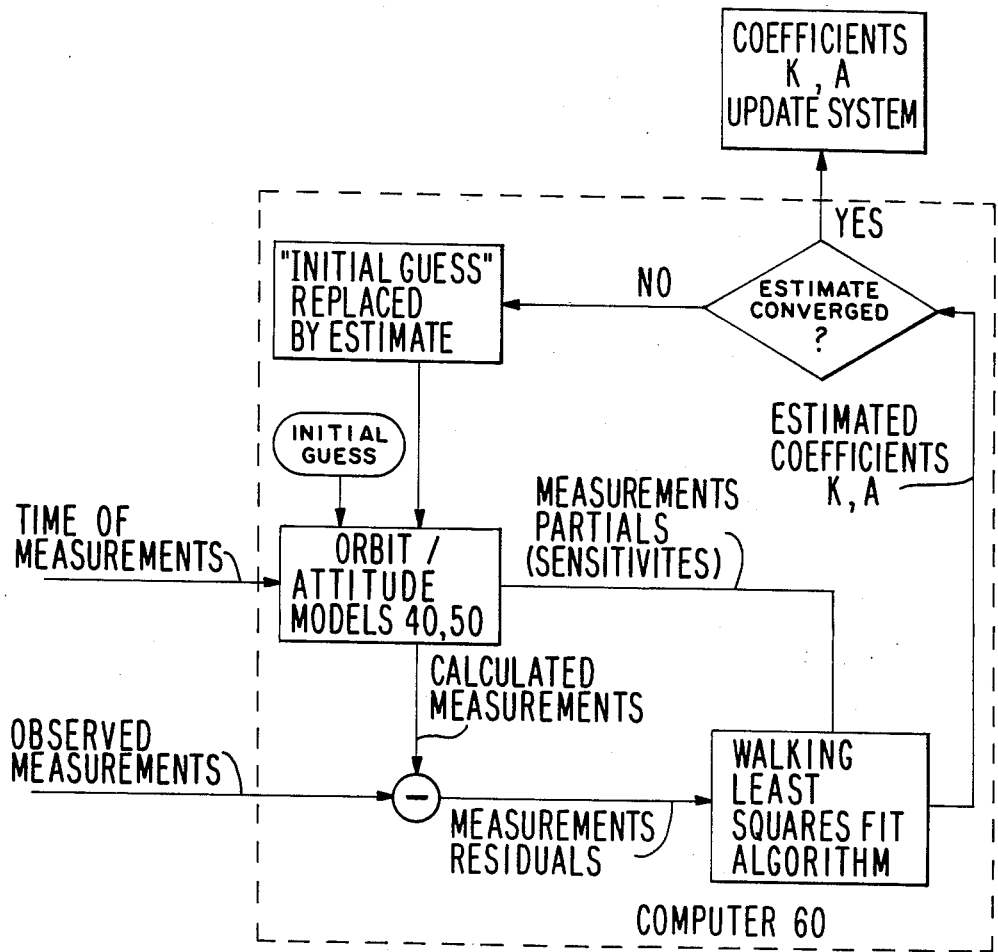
COEFFICIENTS K, A UPDATE SYSTEM

YES

"INITIAL GUESS" REPLACED BY ESTIMATE

NO

ESTIMATE CONVERGED ?

ESTIMATED COEFFICIENTS K, A

INITIAL GUESS

MEASUREMENTS PARTIALS (SENSITIVITES)

TIME OF MEASUREMENTS

ORBIT / ATTITUDE MODELS 40,50

CALCULATED MEASUREMENTS

OBSERVED MEASUREMENTS

−

WALKING LEAST SQUARES FIT ALGORITHM

MEASUREMENTS RESIDUALS

COMPUTER 60